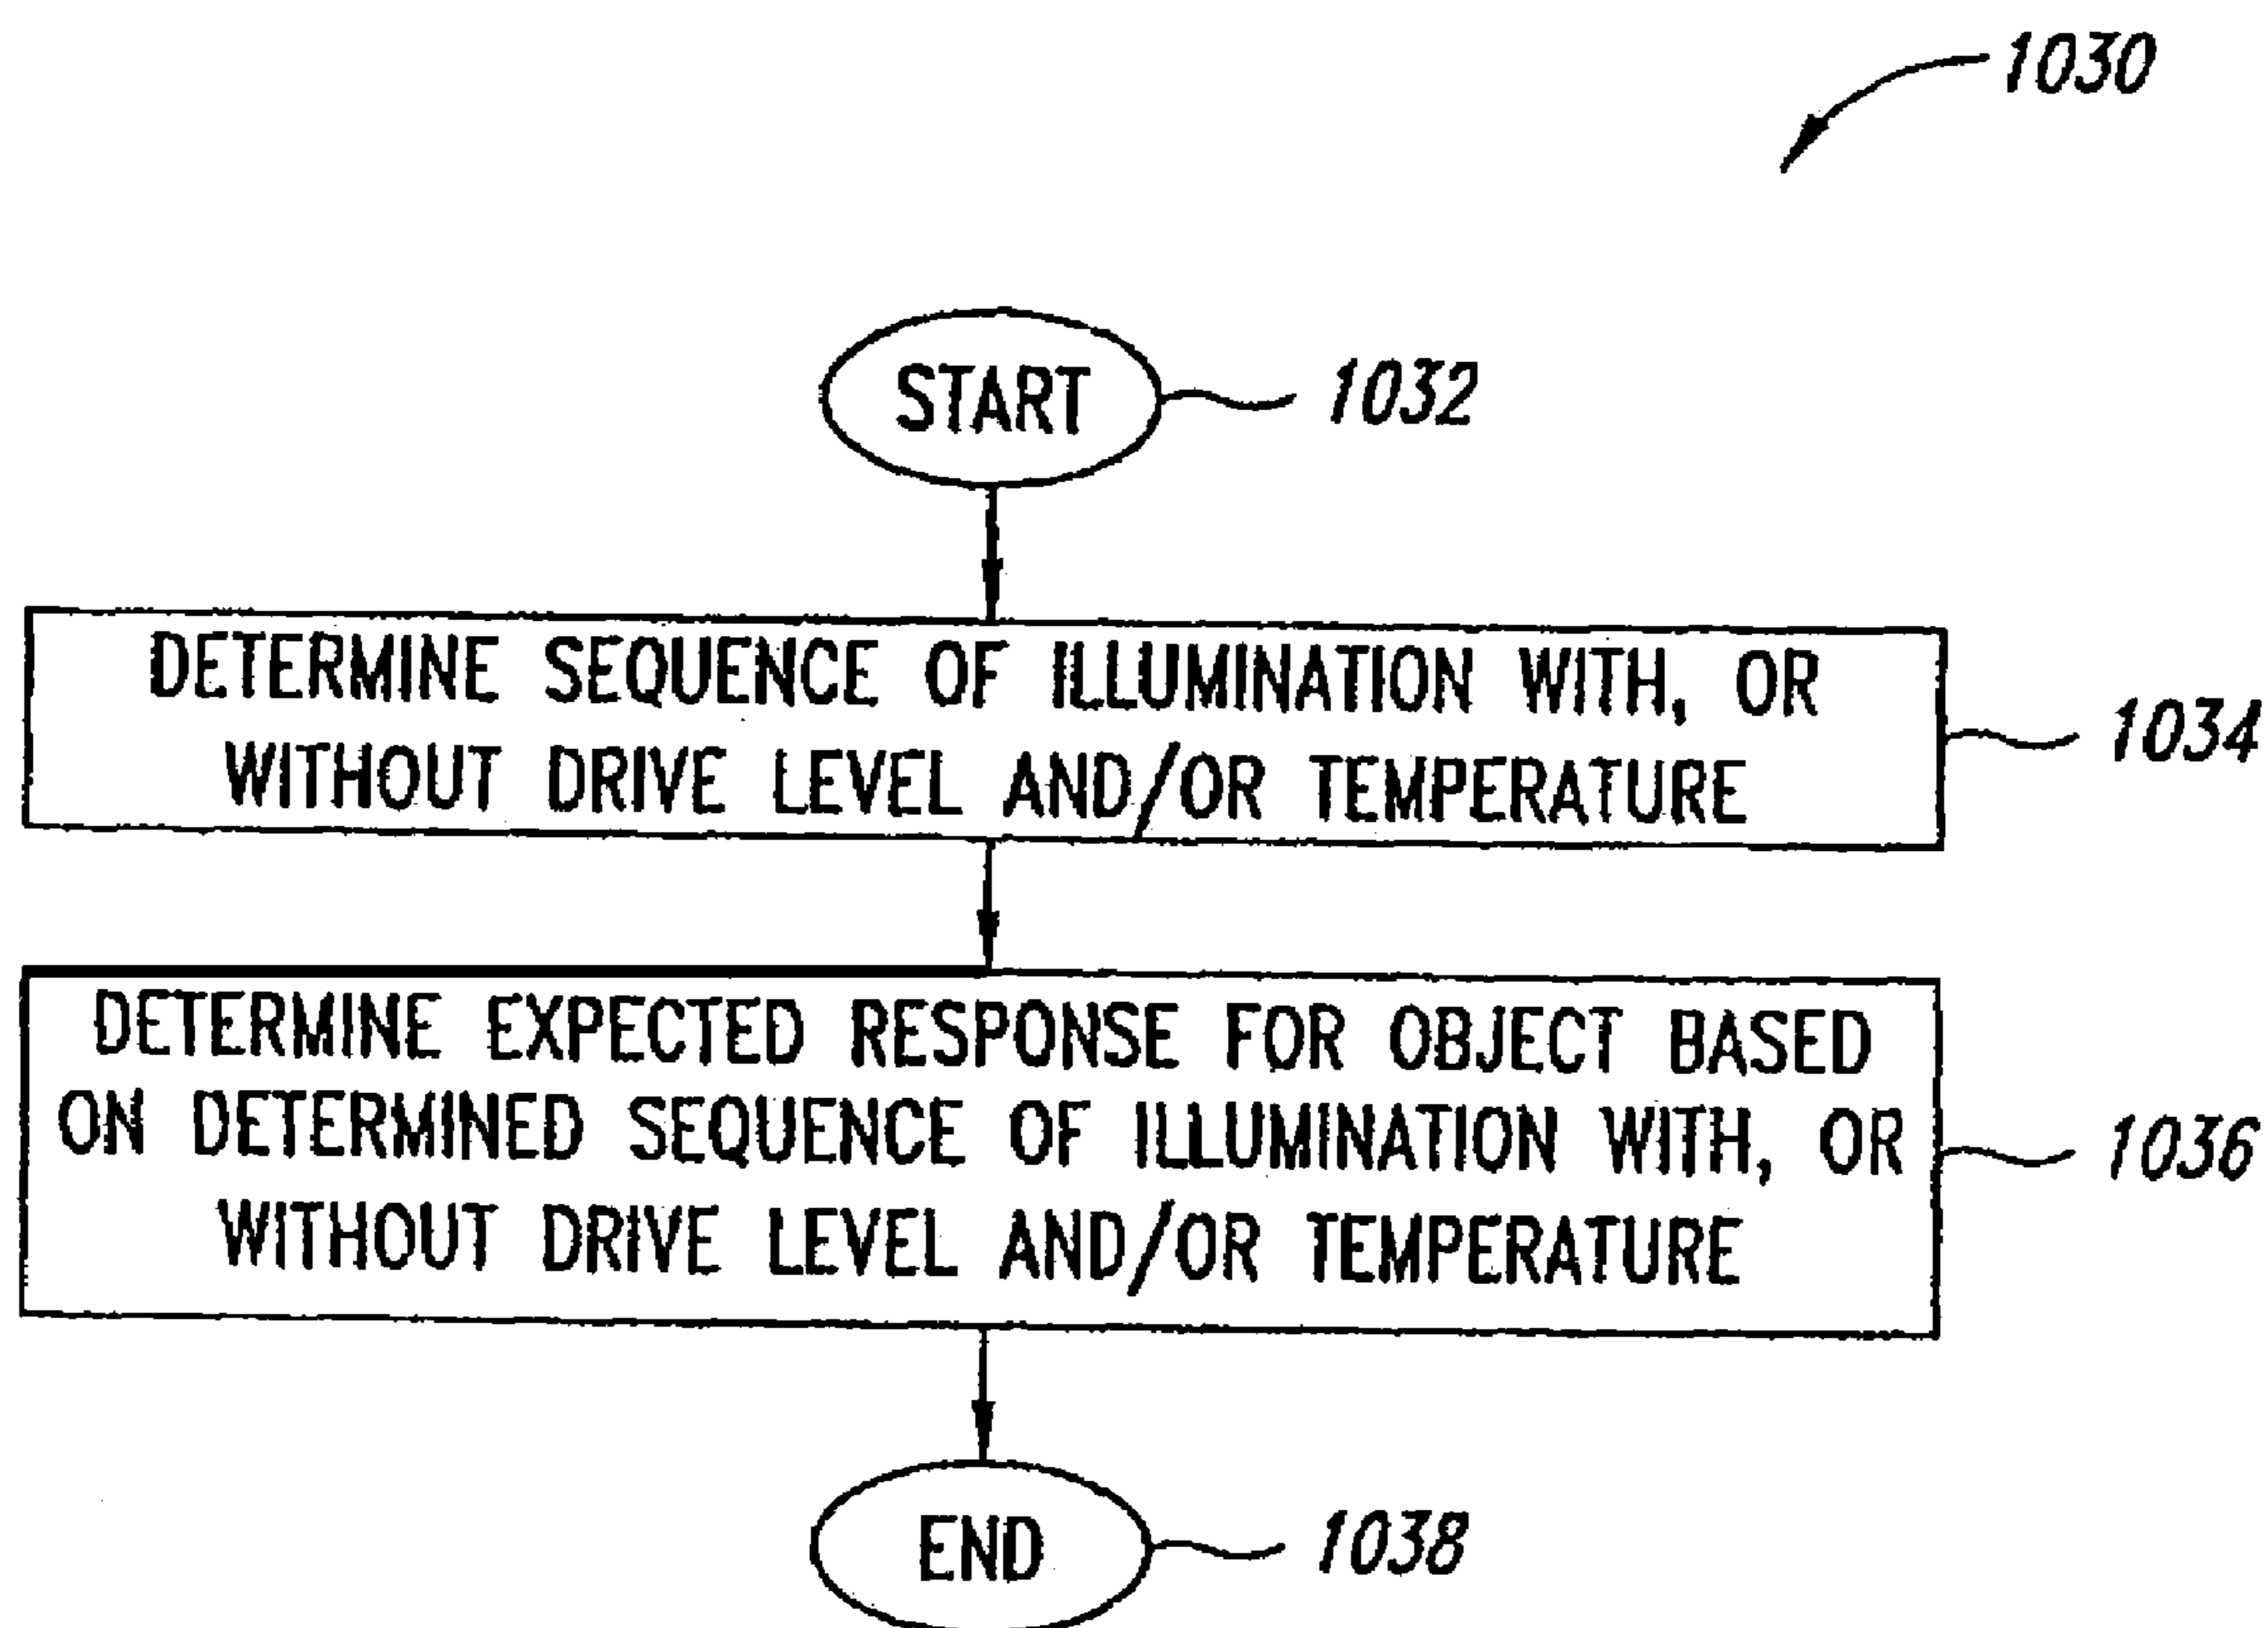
1030

START 1032

DETERMINE SEQUENCE OF ILLUMINATION WITH, OR WITHOUT DRIVE LEVEL AND/OR TEMPERATURE 1034

DETERMINE EXPECTED RESPONSE FOR OBJECT BASED ON DETERMINED SEQUENCE OF ILLUMINATION WITH, OR WITHOUT DRIVE LEVEL AND/OR TEMPERATURE 1036

END 1038